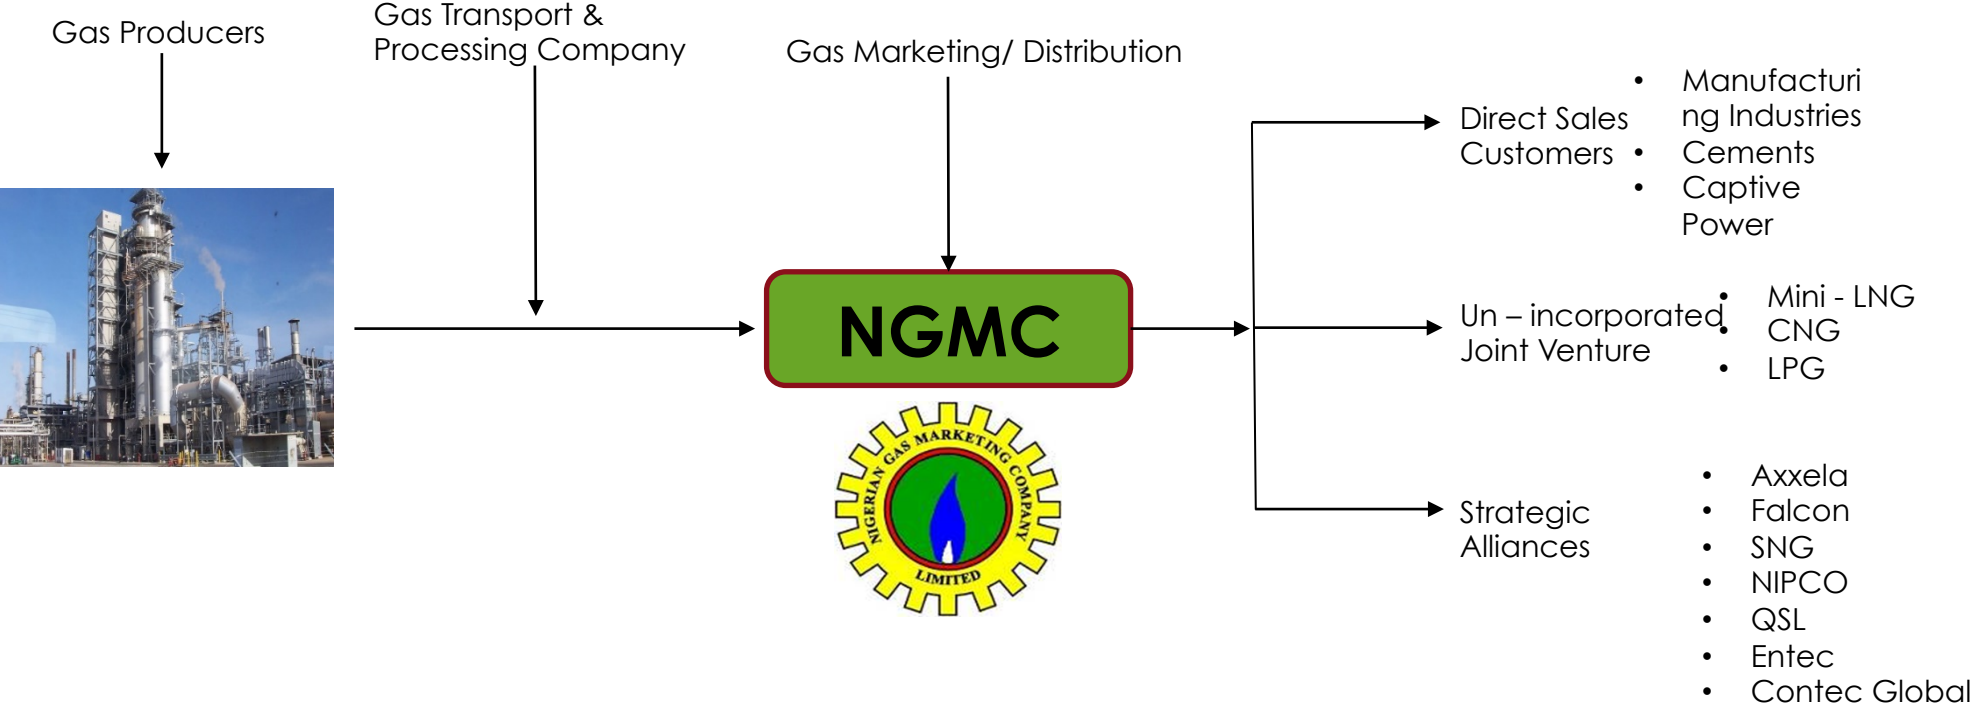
Gas Producers

Gas Transport & Processing Company

Gas Marketing/ Distribution

NGMC

NIGERIAN GAS MARKETING COMPANY LIMITED

Direct Sales Customers

- Manufacturing Industries
- Cements
- Captive Power

Un – incorporated Joint Venture

- Mini - LNG
- CNG
- LPG

Strategic Alliances

- Axxela
- Falcon
- SNG
- NIPCO
- QSL
- Entec
- Contec Global